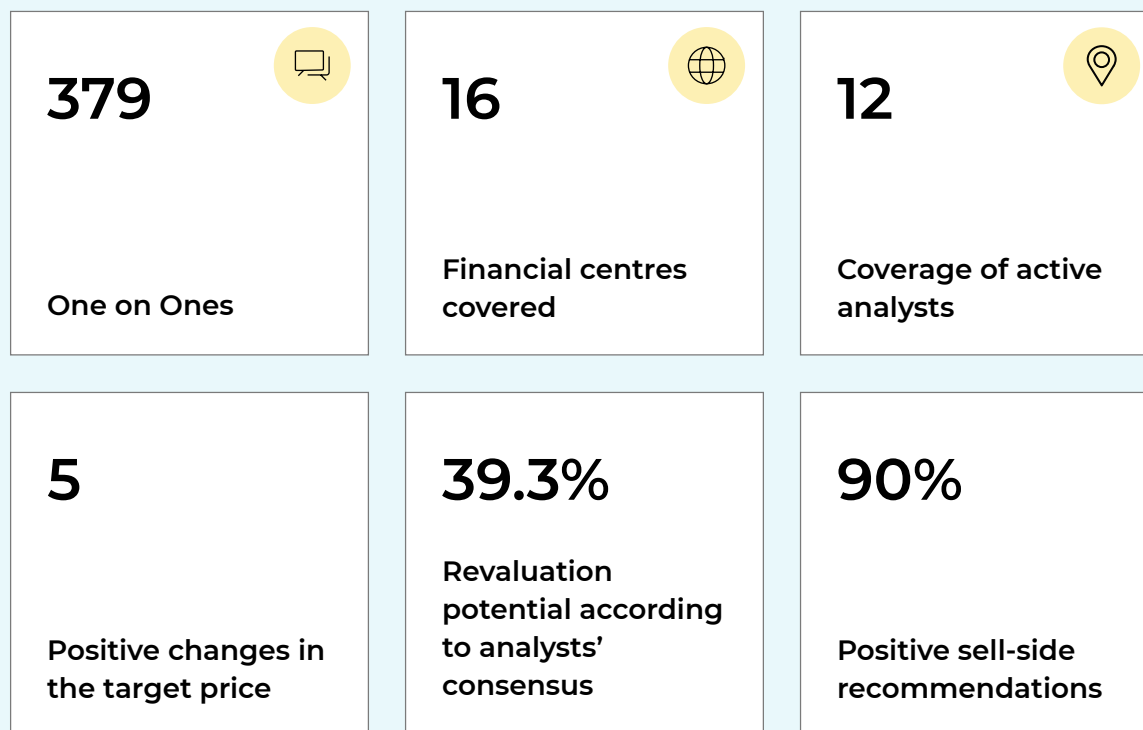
379

One on Ones

16

Financial centres covered

12

Coverage of active analysts

5

Positive changes in the target price

39.3%

Revaluation potential according to analysts' consensus

90%

Positive sell-side recommendations